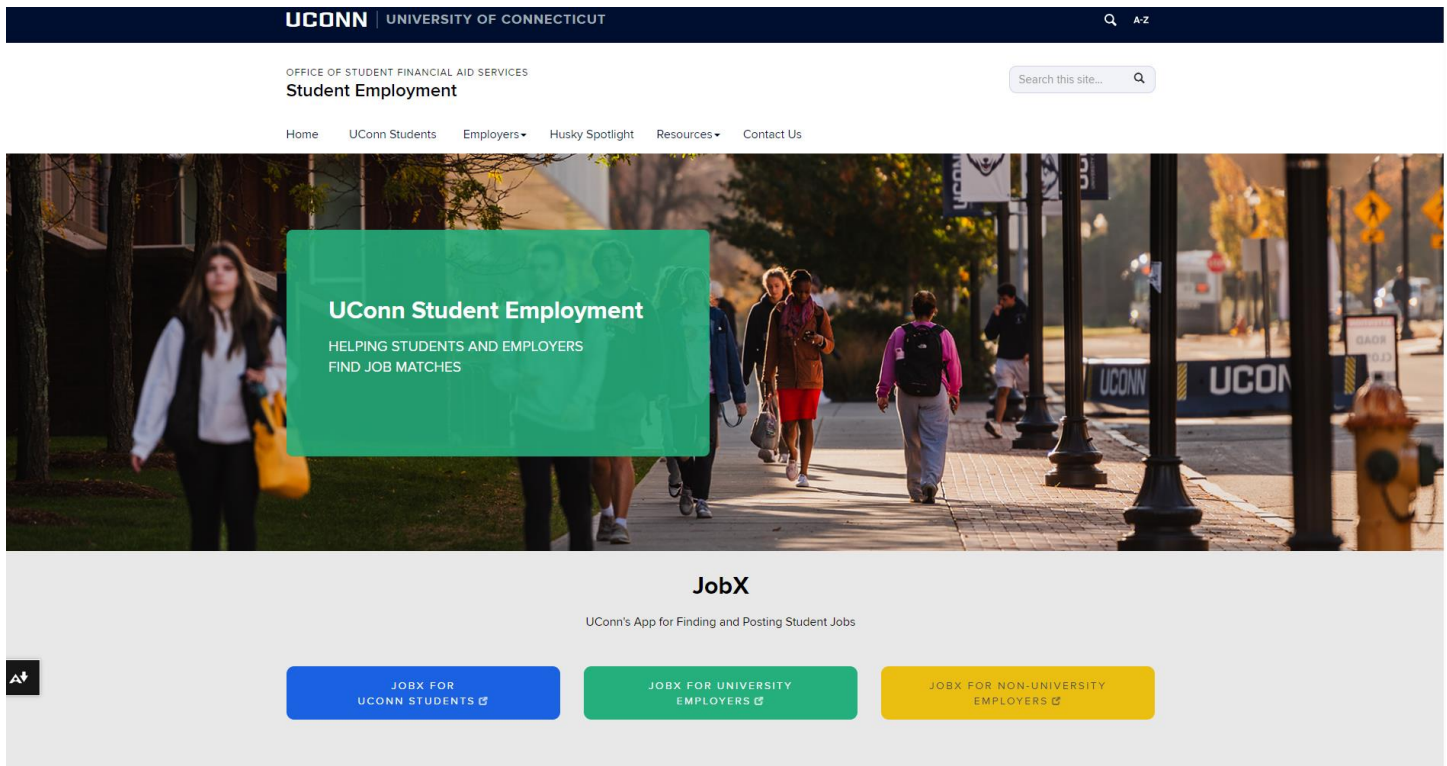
UCONN | UNIVERSITY OF CONNECTICUT

A-Z

OFFICE OF STUDENT FINANCIAL AID SERVICES
Student Employment

Search this site...

Home UConn Students Employers Husky Spotlight Resources Contact Us

UConn Student Employment

HELPING STUDENTS AND EMPLOYERS FIND JOB MATCHES

UCONN UCON

JobX

UConn's App for Finding and Posting Student Jobs

JOBX FOR UCONN STUDENTS

JOBX FOR UNIVERSITY EMPLOYERS

JOBX FOR NON-UNIVERSITY EMPLOYERS